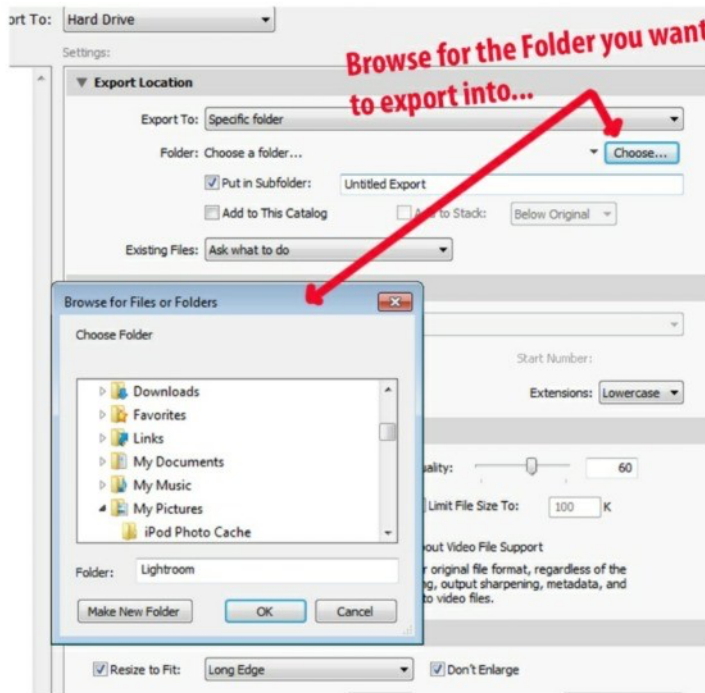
ort To: Hard Drive

Settings:

Browse for the Folder you want to export into...

▼ Export Location

Export To: Specific folder

Folder: Choose a folder...

Choose...

Put in Subfolder: Untitled Export

Add to This Catalog

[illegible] to Stack: Below Original

Existing Files: Ask what to do

Browse for Files or Folders

Choose Folder

Downloads

Favorites

Links

My Documents

My Music

My Pictures

iPod Photo Cache

Folder: Lightroom

Make New Folder

OK

Cancel

Start Number:

Extensions: Lowercase

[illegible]uality: 60

Limit File Size To: 100 K

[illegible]out Video File Support

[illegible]r original file format, regardless of the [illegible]g, output sharpening, metadata, and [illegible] to video files.

Resize to Fit: Long Edge

Don't Enlarge